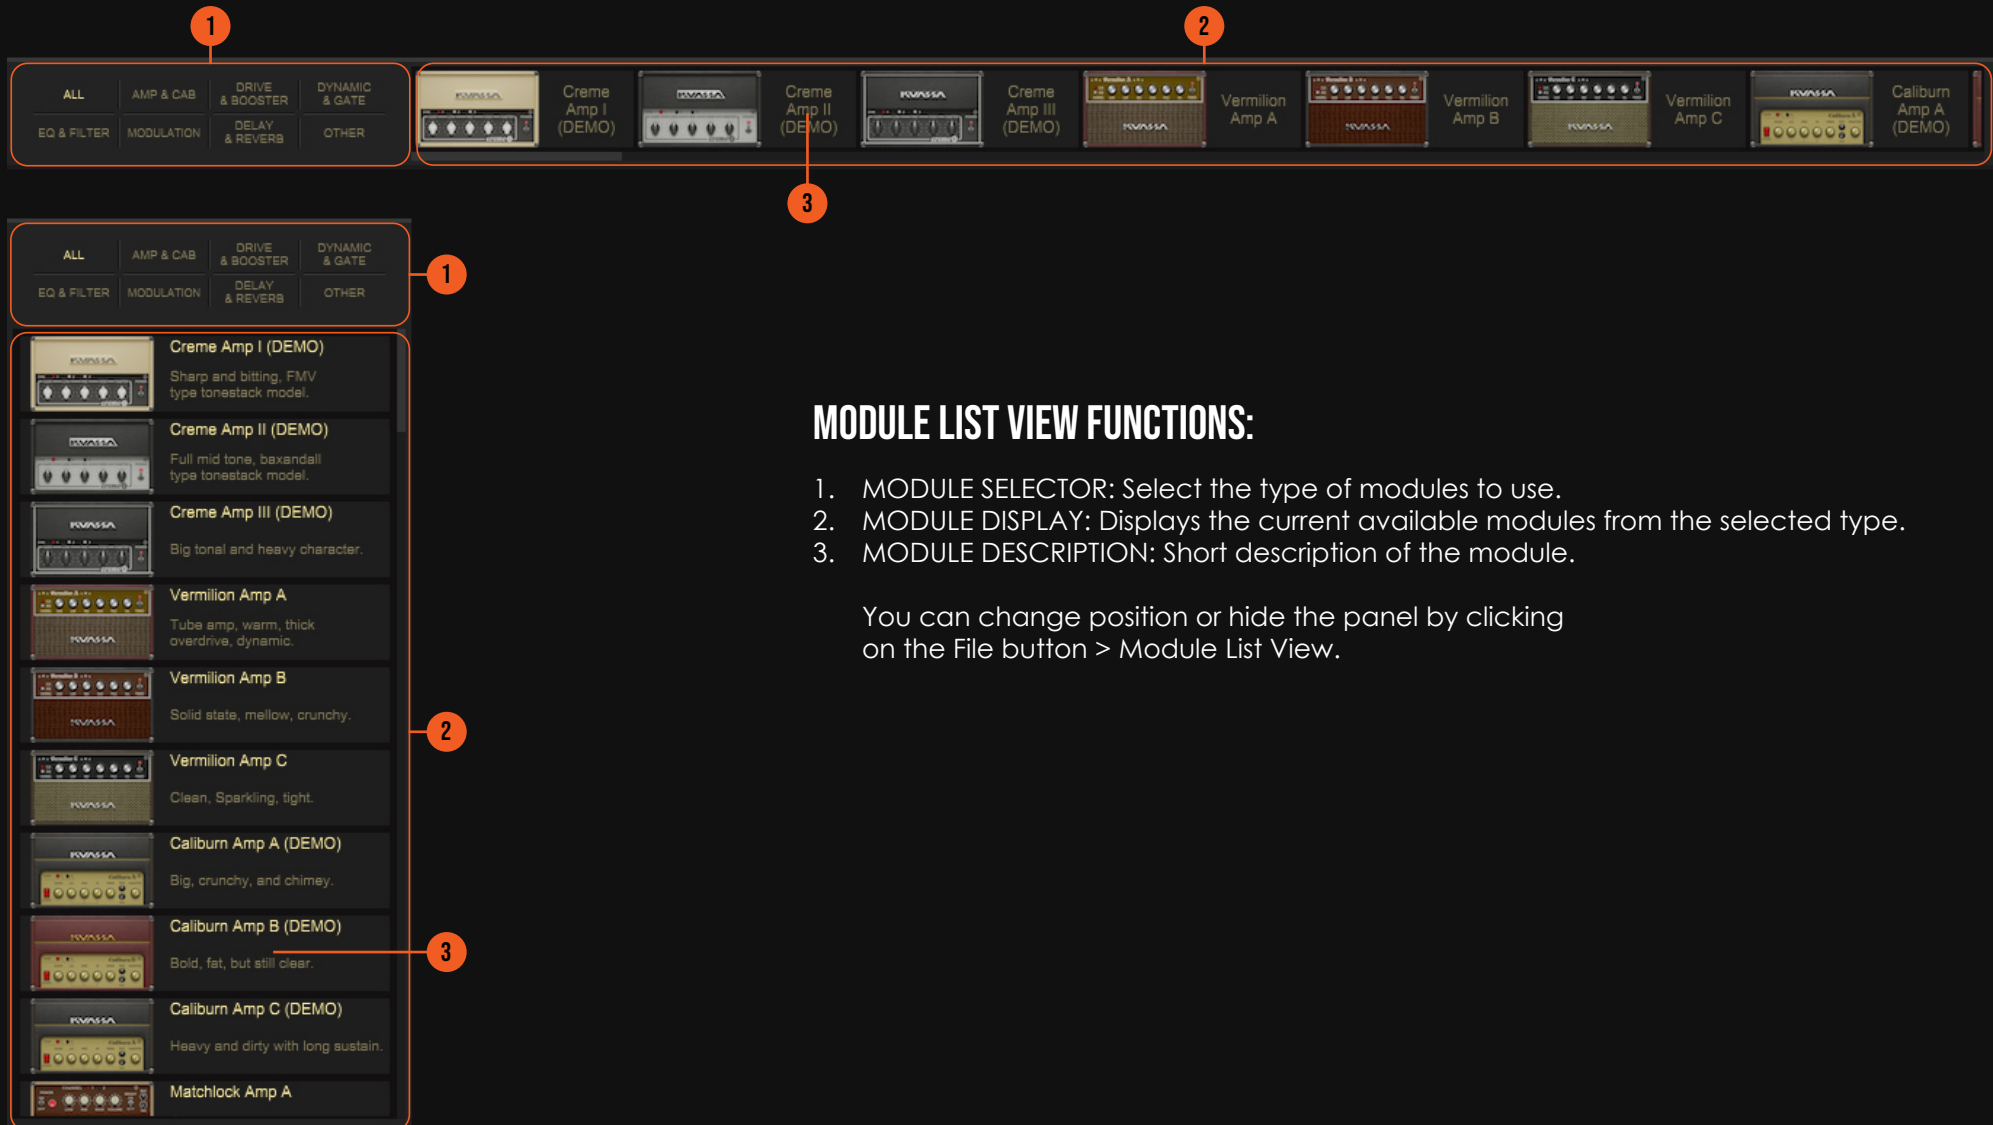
1

2

ALL | AMP & CAB | DRIVE & BOOSTER | DYNAMIC & GATE
EQ & FILTER | MODULATION | DELAY & REVERB | OTHER

KVASSA Creme Amp I (DEMO)
KVASSA Creme Amp II (DEMO)
KVASSA Creme Amp III (DEMO)
KVASSA Vermilion Amp A
KVASSA Vermilion Amp B
KVASSA Vermilion Amp C
KVASSA Caliburn Amp A (DEMO)

3

ALL | AMP & CAB | DRIVE & BOOSTER | DYNAMIC & GATE
EQ & FILTER | MODULATION | DELAY & REVERB | OTHER

1

Creme Amp I (DEMO)
Sharp and biting, FMV type tonestack model.

Creme Amp II (DEMO)
Full mid tone, baxandall type tonestack model.

Creme Amp III (DEMO)
Big tonal and heavy character.

Vermilion Amp A
Tube amp, warm, thick overdrive, dynamic.

Vermilion Amp B
Solid state, mellow, crunchy.

Vermilion Amp C
Clean, Sparkling, tight.

Caliburn Amp A (DEMO)
Big, crunchy, and chimey.

Caliburn Amp B (DEMO)
Bold, fat, but still clear.

Caliburn Amp C (DEMO)
Heavy and dirty with long sustain.

Matchlock Amp A

2

3

MODULE LIST VIEW FUNCTIONS:

1. MODULE SELECTOR: Select the type of modules to use.
2. MODULE DISPLAY: Displays the current available modules from the selected type.
3. MODULE DESCRIPTION: Short description of the module.

You can change position or hide the panel by clicking on the File button > Module List View.